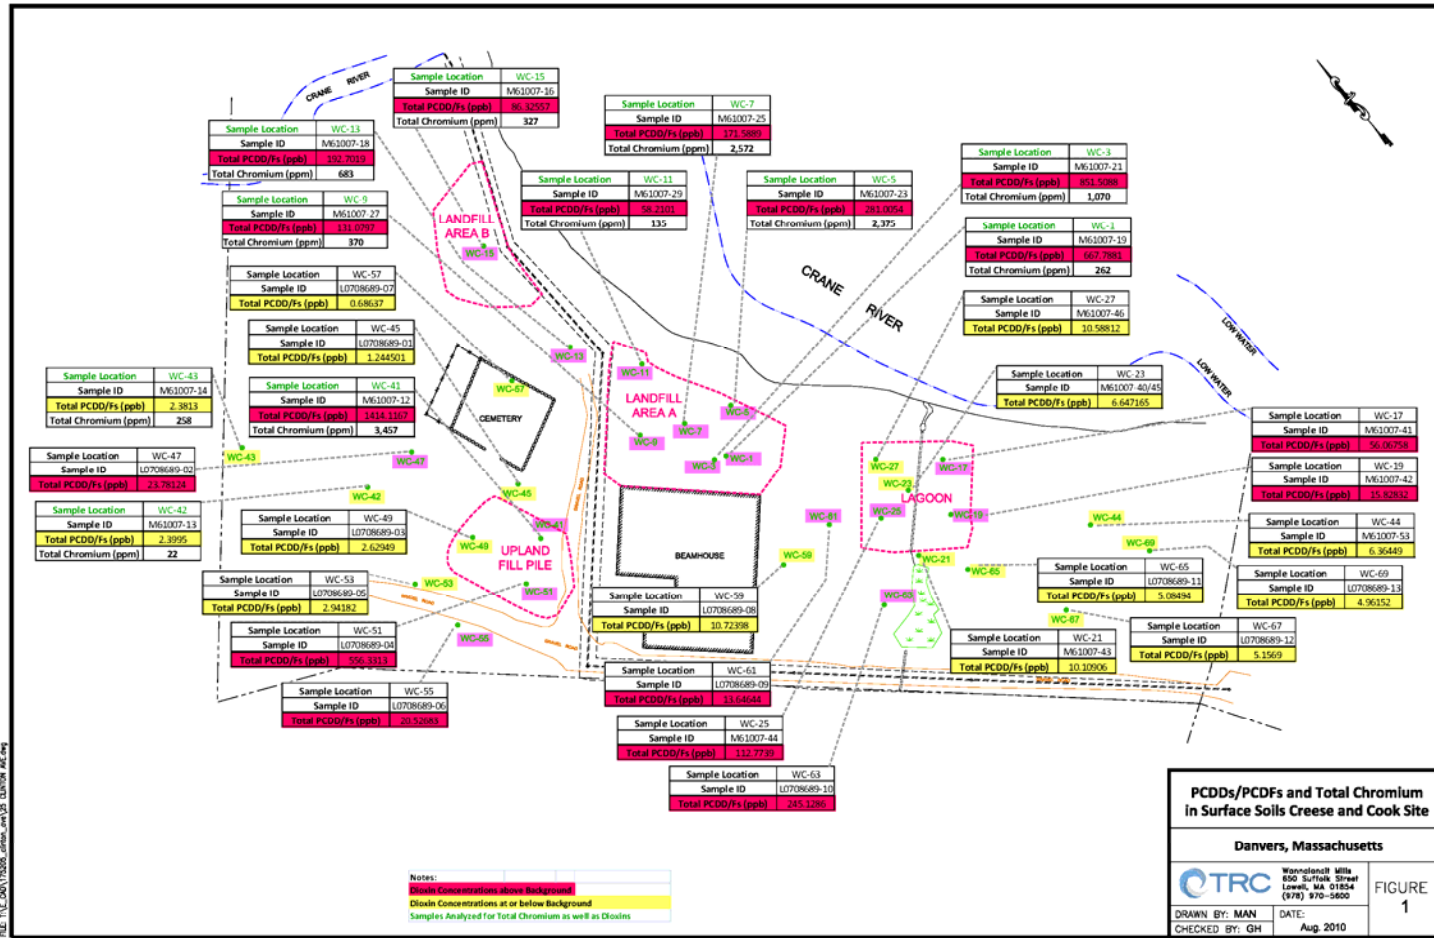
CRANE RIVER

| Sample Location | WC-15 |
|---|---|
| Sample ID | M61007-16 |
| Total PCDD/Fs (ppb) | 86.32557 |
| Total Chromium (ppm) | 327 |

| Sample Location | WC-13 |
|---|---|
| Sample ID | M61007-18 |
| Total PCDD/Fs (ppb) | 192.7019 |
| Total Chromium (ppm) | 683 |

| Sample Location | WC-7 |
|---|---|
| Sample ID | M61007-25 |
| Total PCDD/Fs (ppb) | 171.5889 |
| Total Chromium (ppm) | 2,572 |

| Sample Location | WC-3 |
|---|---|
| Sample ID | M61007-21 |
| Total PCDD/Fs (ppb) | 851.5088 |
| Total Chromium (ppm) | 1,070 |

| Sample Location | WC-9 |
|---|---|
| Sample ID | M61007-27 |
| Total PCDD/Fs (ppb) | 131.0797 |
| Total Chromium (ppm) | 370 |

| Sample Location | WC-11 |
|---|---|
| Sample ID | M61007-29 |
| Total PCDD/Fs (ppb) | 58.2101 |
| Total Chromium (ppm) | 135 |

| Sample Location | WC-5 |
|---|---|
| Sample ID | M61007-23 |
| Total PCDD/Fs (ppb) | 281.0054 |
| Total Chromium (ppm) | 2,375 |

| Sample Location | WC-1 |
|---|---|
| Sample ID | M61007-19 |
| Total PCDD/Fs (ppb) | 667.7881 |
| Total Chromium (ppm) | 262 |

LANDFILL AREA B
WC-15

| Sample Location | WC-57 |
|---|---|
| Sample ID | L0708689-07 |
| Total PCDD/Fs (ppb) | 0.68637 |

CRANE RIVER

| Sample Location | WC-27 |
|---|---|
| Sample ID | M61007-46 |
| Total PCDD/Fs (ppb) | 10.58812 |

LOW WATER
LOW WATER

| Sample Location | WC-45 |
|---|---|
| Sample ID | L0708689-01 |
| Total PCDD/Fs (ppb) | 1.244501 |

WC-13

| Sample Location | WC-43 |
|---|---|
| Sample ID | M61007-14 |
| Total PCDD/Fs (ppb) | 2.3813 |
| Total Chromium (ppm) | 258 |

| Sample Location | WC-41 |
|---|---|
| Sample ID | M61007-12 |
| Total PCDD/Fs (ppb) | 1414.1167 |
| Total Chromium (ppm) | 3,457 |

WC-57
CEMETERY
WC-11
LANDFILL AREA A
WC-5
WC-9
WC-7
WC-3
WC-1

| Sample Location | WC-23 |
|---|---|
| Sample ID | M61007-40/45 |
| Total PCDD/Fs (ppb) | 6.647165 |

| Sample Location | WC-17 |
|---|---|
| Sample ID | M61007-41 |
| Total PCDD/Fs (ppb) | 56.06758 |

| Sample Location | WC-47 |
|---|---|
| Sample ID | L0708689-02 |
| Total PCDD/Fs (ppb) | 23.78124 |

WC-43
WC-47
WC-42
WC-45
WC-27
WC-17
WC-23
LAGOON
WC-25
WC-19

| Sample Location | WC-19 |
|---|---|
| Sample ID | M61007-42 |
| Total PCDD/Fs (ppb) | 15.82832 |

| Sample Location | WC-42 |
|---|---|
| Sample ID | M61007-13 |
| Total PCDD/Fs (ppb) | 2.3995 |
| Total Chromium (ppm) | 22 |

| Sample Location | WC-49 |
|---|---|
| Sample ID | L0708689-03 |
| Total PCDD/Fs (ppb) | 2.62949 |

WC-41
WC-49
UPLAND FILL PILE
BEAMHOUSE
WC-61
WC-59
WC-44
WC-69

| Sample Location | WC-44 |
|---|---|
| Sample ID | M61007-53 |
| Total PCDD/Fs (ppb) | 6.36449 |

WC-21
WC-65

| Sample Location | WC-53 |
|---|---|
| Sample ID | L0708689-05 |
| Total PCDD/Fs (ppb) | 2.94182 |

WC-53
WC-51

| Sample Location | WC-59 |
|---|---|
| Sample ID | L0708689-08 |
| Total PCDD/Fs (ppb) | 10.72398 |

WC-63

| Sample Location | WC-65 |
|---|---|
| Sample ID | L0708689-11 |
| Total PCDD/Fs (ppb) | 5.08494 |

| Sample Location | WC-69 |
|---|---|
| Sample ID | L0708689-13 |
| Total PCDD/Fs (ppb) | 4.96152 |

| Sample Location | WC-51 |
|---|---|
| Sample ID | L0708689-04 |
| Total PCDD/Fs (ppb) | 556.3313 |

WC-55
WC-67

| Sample Location | WC-21 |
|---|---|
| Sample ID | M61007-43 |
| Total PCDD/Fs (ppb) | 10.10906 |

| Sample Location | WC-67 |
|---|---|
| Sample ID | L0708689-12 |
| Total PCDD/Fs (ppb) | 5.1569 |

| Sample Location | WC-61 |
|---|---|
| Sample ID | L0708689-09 |
| Total PCDD/Fs (ppb) | 13.64644 |

| Sample Location | WC-55 |
|---|---|
| Sample ID | L0708689-06 |
| Total PCDD/Fs (ppb) | 20.52683 |

| Sample Location | WC-25 |
|---|---|
| Sample ID | M61007-44 |
| Total PCDD/Fs (ppb) | 112.7739 |

| Sample Location | WC-63 |
|---|---|
| Sample ID | L0708689-10 |
| Total PCDD/Fs (ppb) | 245.1286 |

Notes:
Dioxin Concentrations above Background
Dioxin Concentrations at or below Background
Samples Analyzed for Total Chromium as well as Dioxins

PCDDs/PCDFs and Total Chromium in Surface Soils Creese and Cook Site

Danvers, Massachusetts

TRC
Wannalancit Mills
650 Suffolk Street
Lowell, MA 01854
(978) 970-5600

FIGURE 1

DRAWN BY: MAN
CHECKED BY: GH
DATE:
Aug. 2010